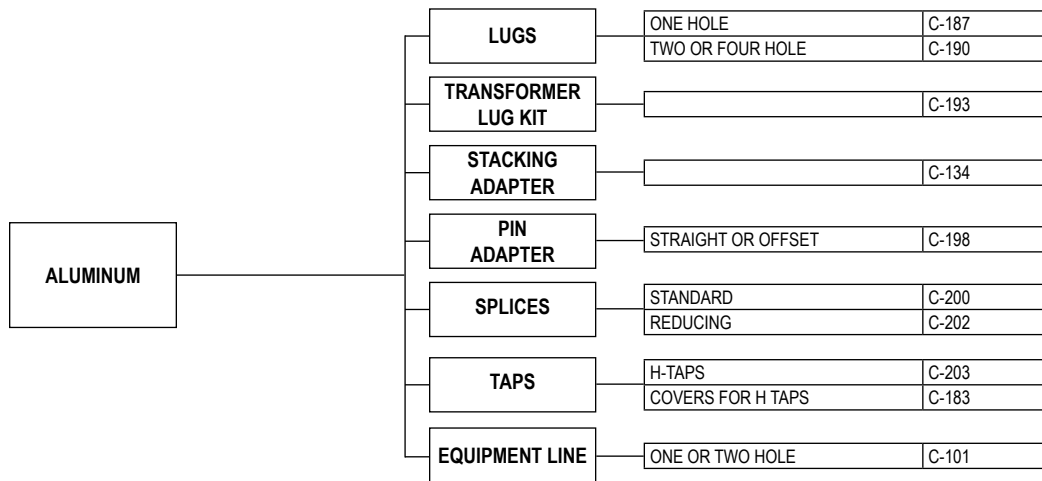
ALUMINUM

LUGS
ONE HOLE C-187
TWO OR FOUR HOLE C-190

TRANSFORMER LUG KIT
C-193

STACKING ADAPTER
C-134

PIN ADAPTER
STRAIGHT OR OFFSET C-198

SPLICES
STANDARD C-200
REDUCING C-202

TAPS
H-TAPS C-203
COVERS FOR H TAPS C-183

EQUIPMENT LINE
ONE OR TWO HOLE C-101